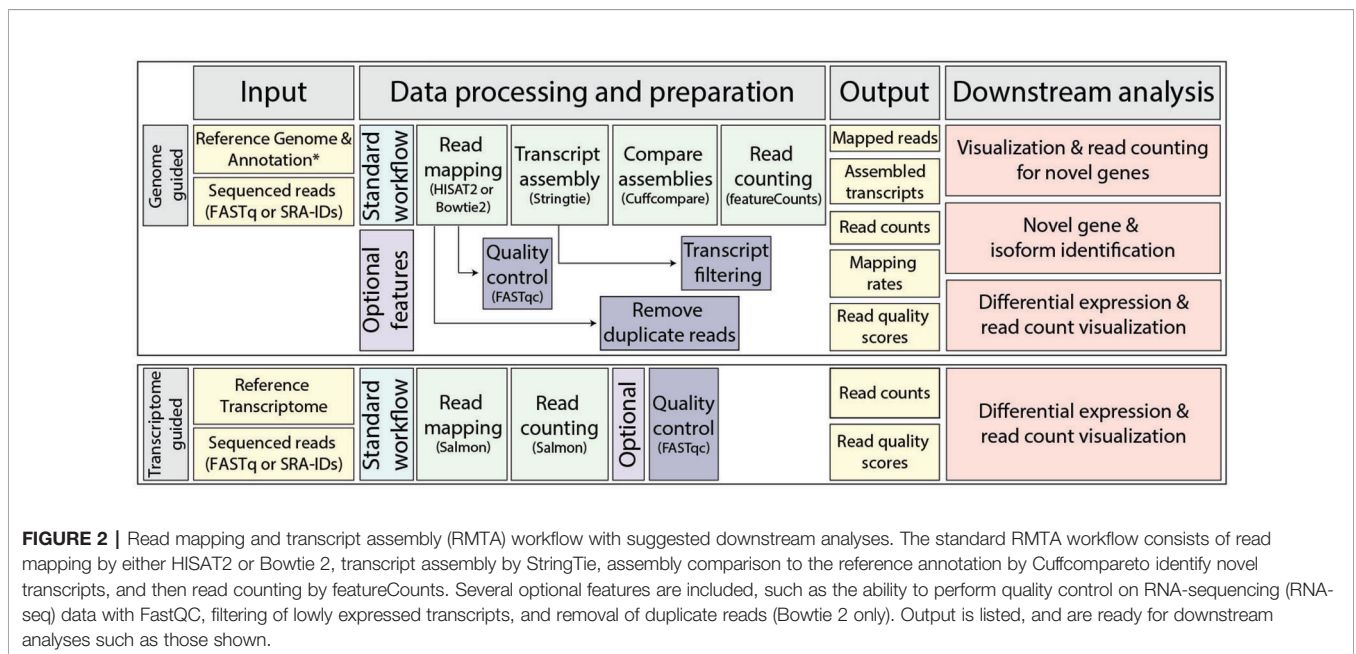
Input

Data processing and preparation

Output

Downstream analysis

Genome guided

Reference Genome & Annotation*

Sequenced reads (FASTq or SRA-IDs)

Standard workflow

Read mapping (HISAT2 or Bowtie2)

Transcript assembly (Stringtie)

Compare assemblies (Cuffcompare)

Read counting (featureCounts)

Optional features

Quality control (FASTqc)

Transcript filtering

Remove duplicate reads

Mapped reads

Assembled transcripts

Read counts

Mapping rates

Read quality scores

Visualization & read counting for novel genes

Novel gene & isoform identification

Differential expression & read count visualization

Transcriptome guided

Reference Transcriptome

Sequenced reads (FASTq or SRA-IDs)

Standard workflow

Read mapping (Salmon)

Read counting (Salmon)

Optional

Quality control (FASTqc)

Read counts

Read quality scores

Differential expression & read count visualization

FIGURE 2 | Read mapping and transcript assembly (RMTA) workflow with suggested downstream analyses. The standard RMTA workflow consists of read mapping by either HISAT2 or Bowtie 2, transcript assembly by StringTie, assembly comparison to the reference annotation by Cuffcompareto identify novel transcripts, and then read counting by featureCounts. Several optional features are included, such as the ability to perform quality control on RNA-sequencing (RNA-seq) data with FastQC, filtering of lowly expressed transcripts, and removal of duplicate reads (Bowtie 2 only). Output is listed, and are ready for downstream analyses such as those shown.